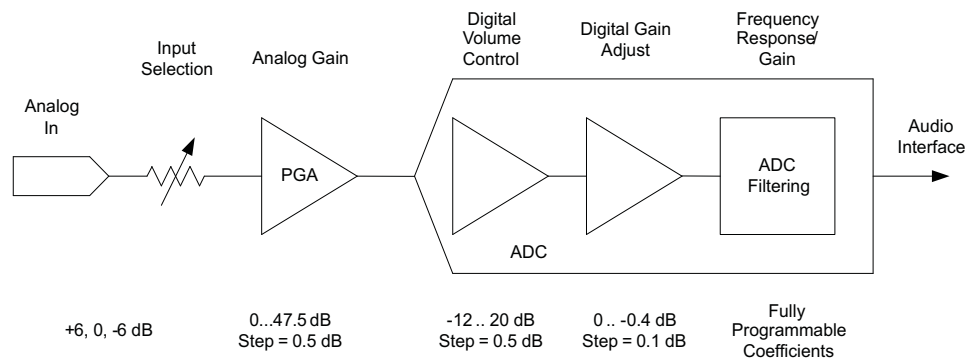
Analog In

Input Selection

Analog Gain

PGA

Digital Volume Control

Digital Gain Adjust

Frequency Response/ Gain

ADC Filtering

ADC

Audio Interface

+6, 0, -6 dB

0...47.5 dB
Step = 0.5 dB

-12 .. 20 dB
Step = 0.5 dB

0 .. -0.4 dB
Step = 0.1 dB

Fully Programmable Coefficients